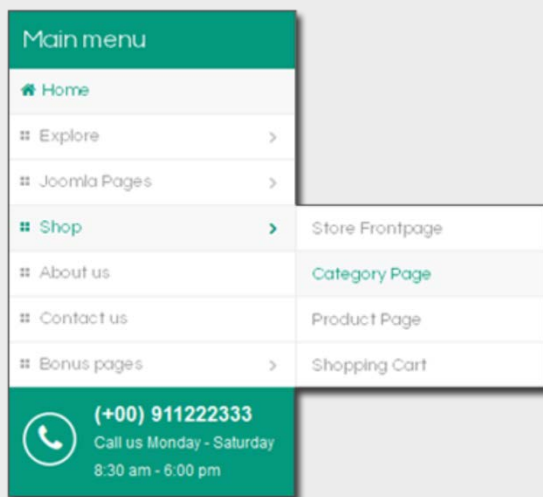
Main menu

Home

Explore

Joomla Pages

Shop

About us

Contact us

Bonus pages

Store Frontpage

Category Page

Product Page

Shopping Cart

(+00) 911222333
Call us Monday - Saturday
8:30 am - 6:00 pm